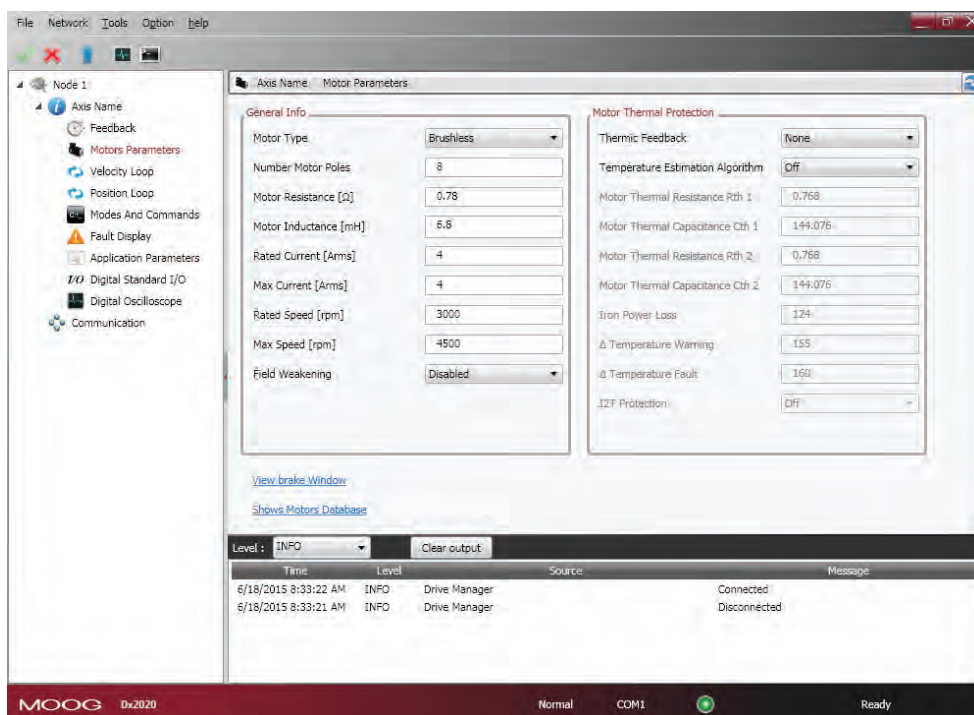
File Network Tools Option help

Node 1
Axis Name
Feedback
Motors Parameters
Velocity Loop
Position Loop
Modes And Commands
Fault Display
Application Parameters
Digital Standard I/O
Digital Oscilloscope
Communication

Axis Name Motor Parameters

General Info

| | |
|---|---|
| Motor Type | Brushless |
| Number Motor Poles | 8 |
| Motor Resistance [Ω] | 0.78 |
| Motor Inductance [mH] | 6.8 |
| Rated Current [Arms] | 4 |
| Max Current [Arms] | 4 |
| Rated Speed [rpm] | 3000 |
| Max Speed [rpm] | 4500 |
| Field Weakening | Disabled |

Motor Thermal Protection

| | |
|---|---|
| Thermic Feedback | None |
| Temperature Estimation Algorithm | Off |
| Motor Thermal Resistance Rth 1 | 0.768 |
| Motor Thermal Capacitance Cth 1 | 144.076 |
| Motor Thermal Resistance Rth 2 | 0.768 |
| Motor Thermal Capacitance Cth 2 | 144.076 |
| Iron Power Loss | 124 |
| Δ Temperature Warning | 155 |
| Δ Temperature Fault | 160 |
| I2T Protection | Off |

View brake Window

Shows Motors Database

Level : INFO Clear output

| Time | Level | Source | Message |
|---|---|---|---|
| 6/18/2015 8:33:22 AM | INFO | Drive Manager | Connected |
| 6/18/2015 8:33:21 AM | INFO | Drive Manager | Disconnected |

MOOG Dx2020 Normal COM1 Ready